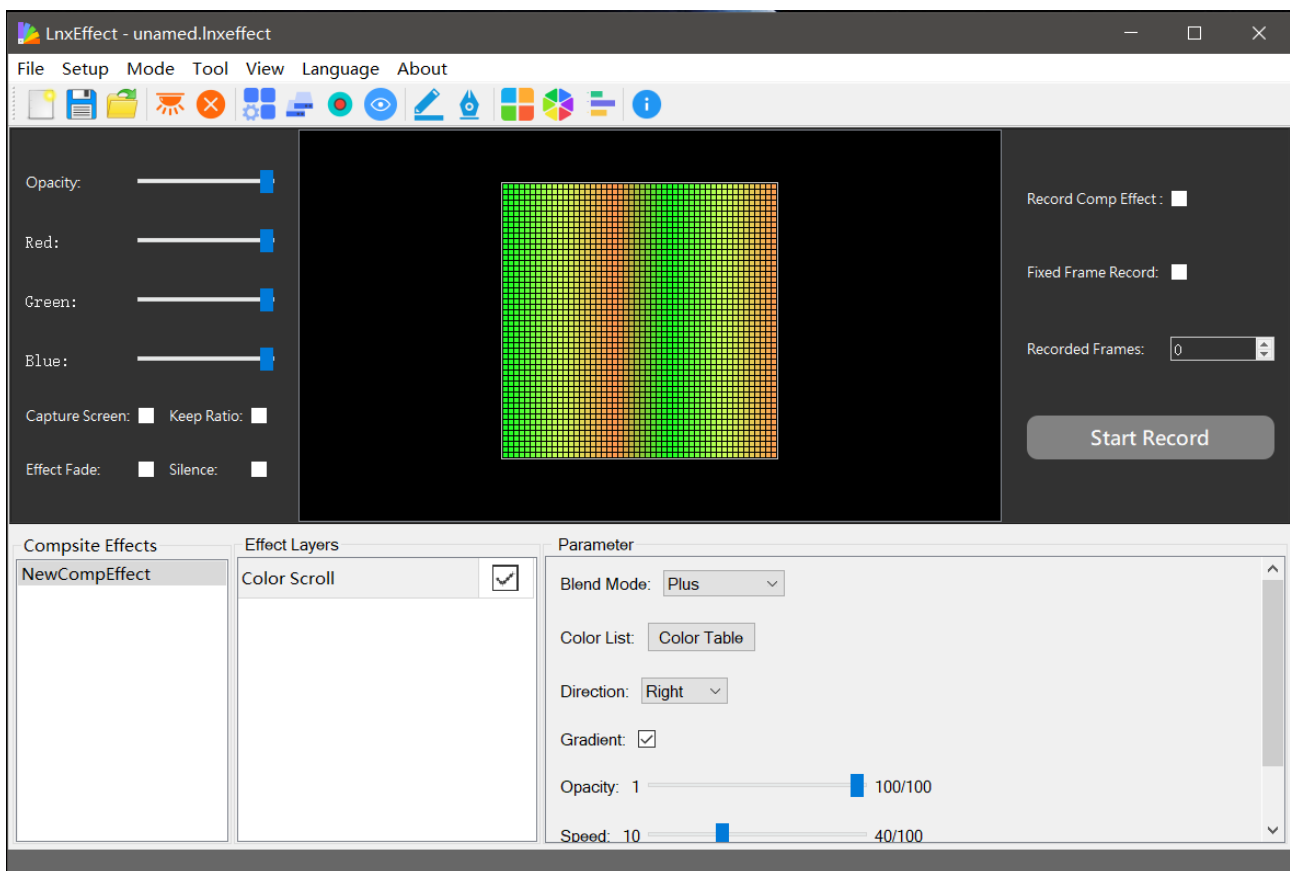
LnxEffect - unamed.lnxeffect

File Setup Mode Tool View Language About

Opacity:

Red:

Green:

Blue:

Capture Screen: Keep Ratio:

Effect Fade: Silence:

Record Comp Effect :

Fixed Frame Record:

Recorded Frames: 0

Start Record

Compsite Effects

NewCompEffect

Effect Layers

Color Scroll

Parameter

Blend Mode: Plus

Color List: Color Table

Direction: Right

Gradient:

Opacity: 1 100/100

Speed: 10 40/100